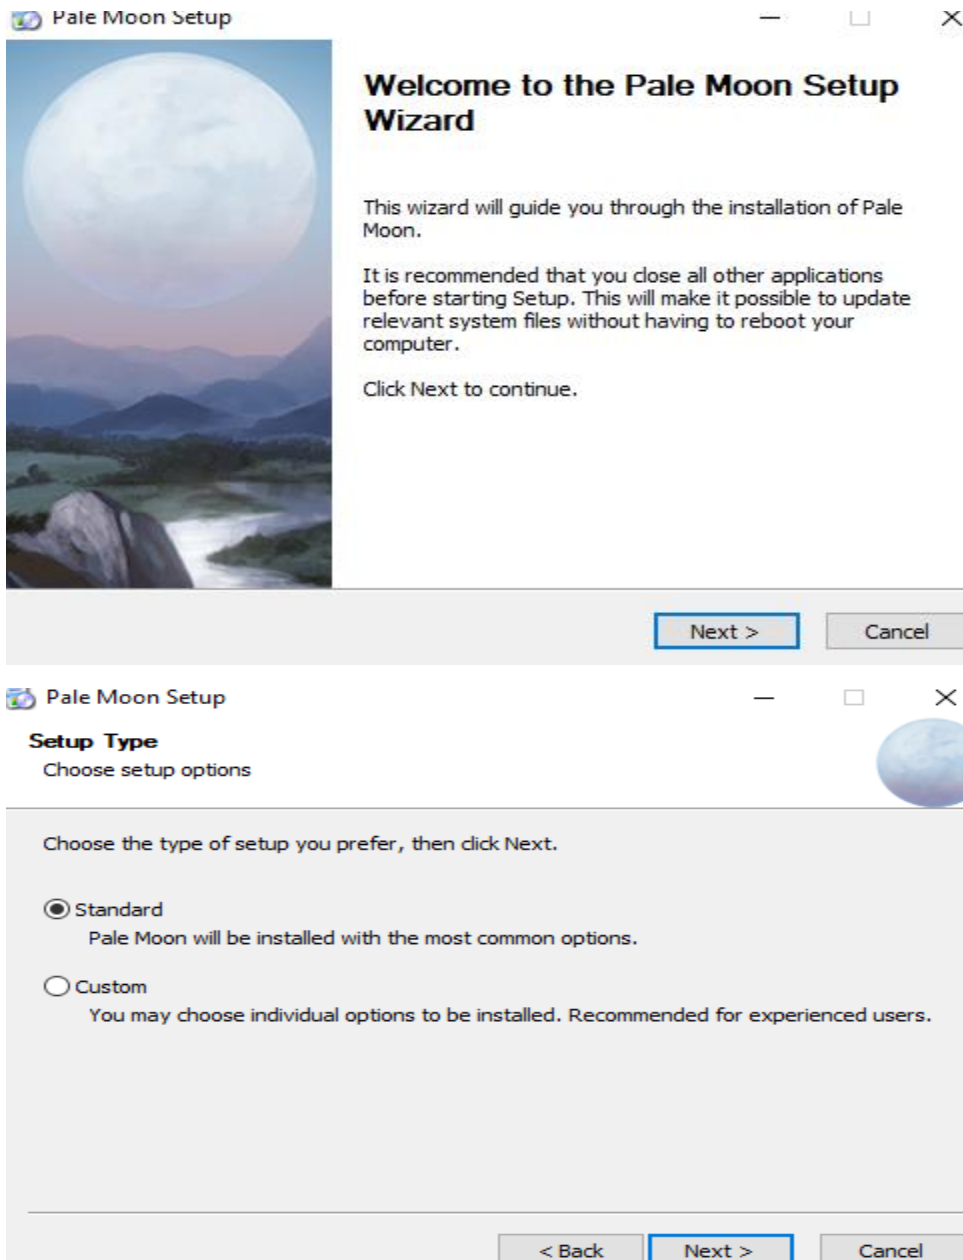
Pale Moon Setup

Welcome to the Pale Moon Setup Wizard

This wizard will guide you through the installation of Pale Moon.

It is recommended that you close all other applications before starting Setup. This will make it possible to update relevant system files without having to reboot your computer.

Click Next to continue.

Next >

Cancel

Pale Moon Setup

Setup Type

Choose setup options

Choose the type of setup you prefer, then click Next.

Standard

Pale Moon will be installed with the most common options.

Custom

You may choose individual options to be installed. Recommended for experienced users.

< Back

Next >

Cancel